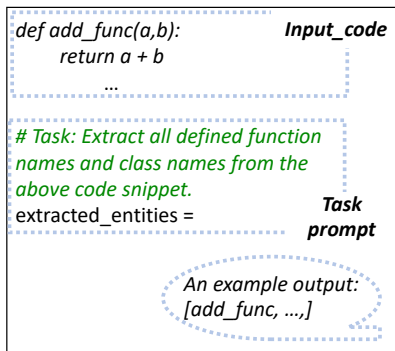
def add_func(a,b):
return a + b
…

Input_code

# Task: Extract all defined function names and class names from the above code snippet.
extracted_entities =

Task prompt

An example output:
[add_func, …,]